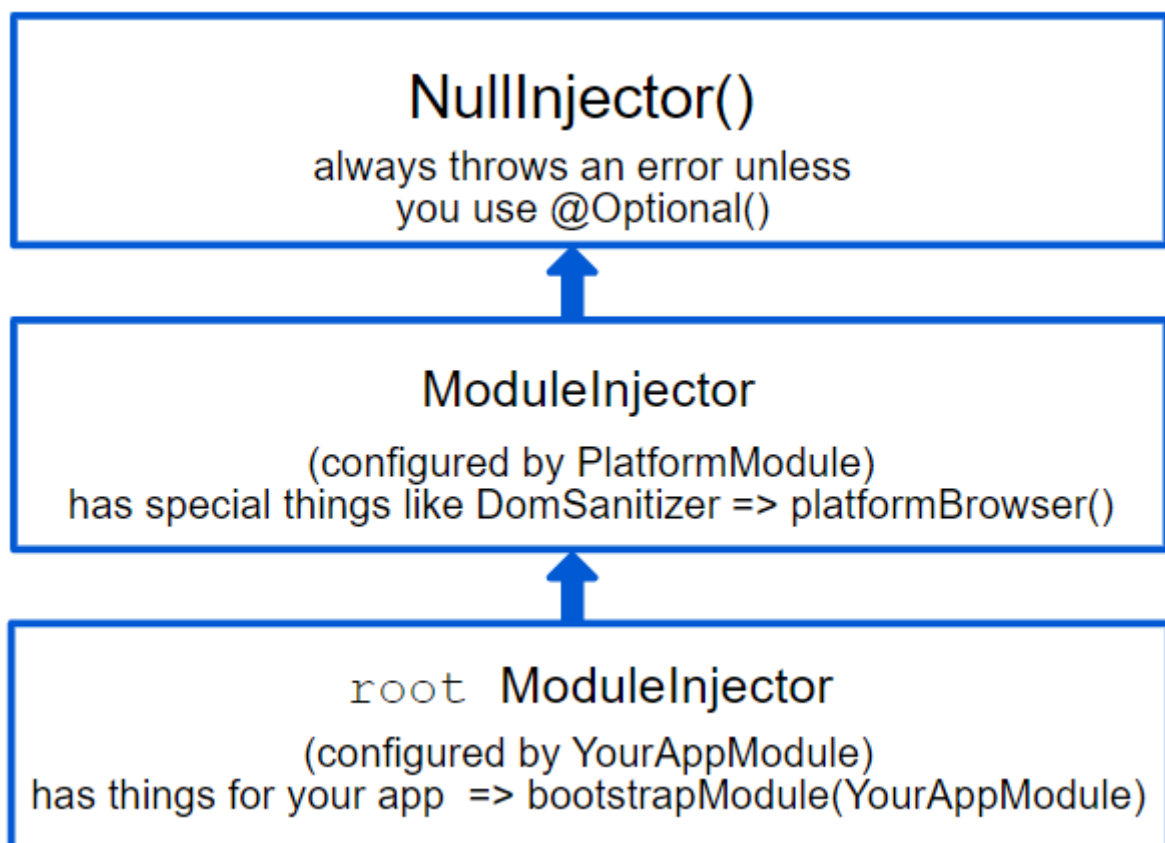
NullInjector()

always throws an error unless you use @Optional()

ModuleInjector

(configured by PlatformModule)
has special things like DomSanitizer => platformBrowser()

root ModuleInjector

(configured by YourAppModule)
has things for your app => bootstrapModule(YourAppModule)